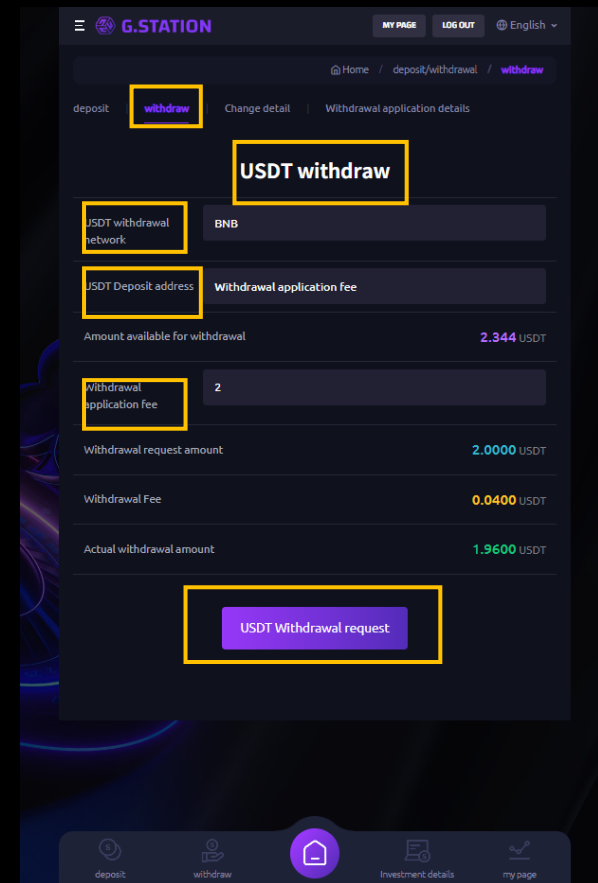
G.STATION

MY PAGE LOG OUT English

Home / deposit/withdrawal / withdraw

deposit withdraw Change detail Withdrawal application details

USDT withdraw

USDT withdrawal network
BNB

USDT Deposit address
Withdrawal application fee

Amount available for withdrawal 2.344 USDT

Withdrawal application fee
2

Withdrawal request amount 2.0000 USDT

Withdrawal Fee 0.0400 USDT

Actual withdrawal amount 1.9600 USDT

USDT Withdrawal request

deposit withdraw Investment details my page